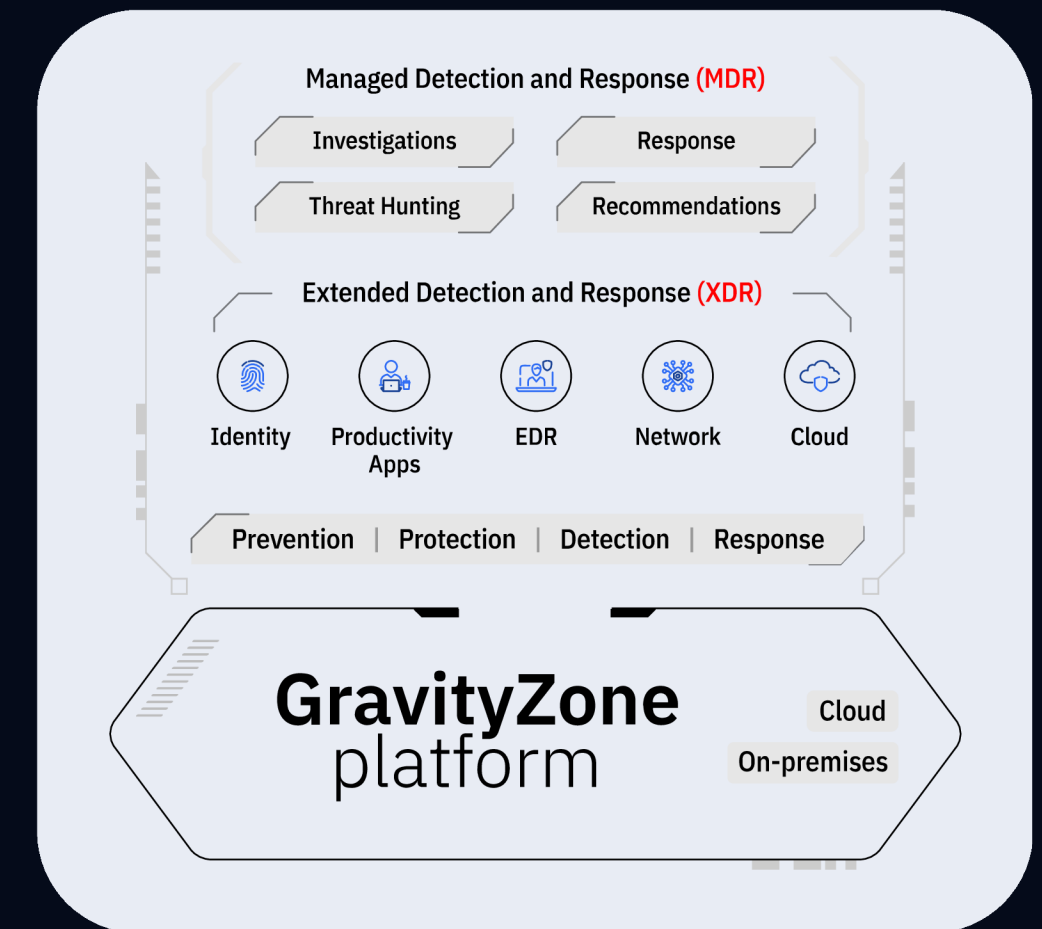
Managed Detection and Response (MDR)

Investigations

Response

Threat Hunting

Recommendations

Extended Detection and Response (XDR)

Identity

Productivity Apps

EDR

Network

Cloud

Prevention | Protection | Detection | Response

GravityZone platform

Cloud

On-premises